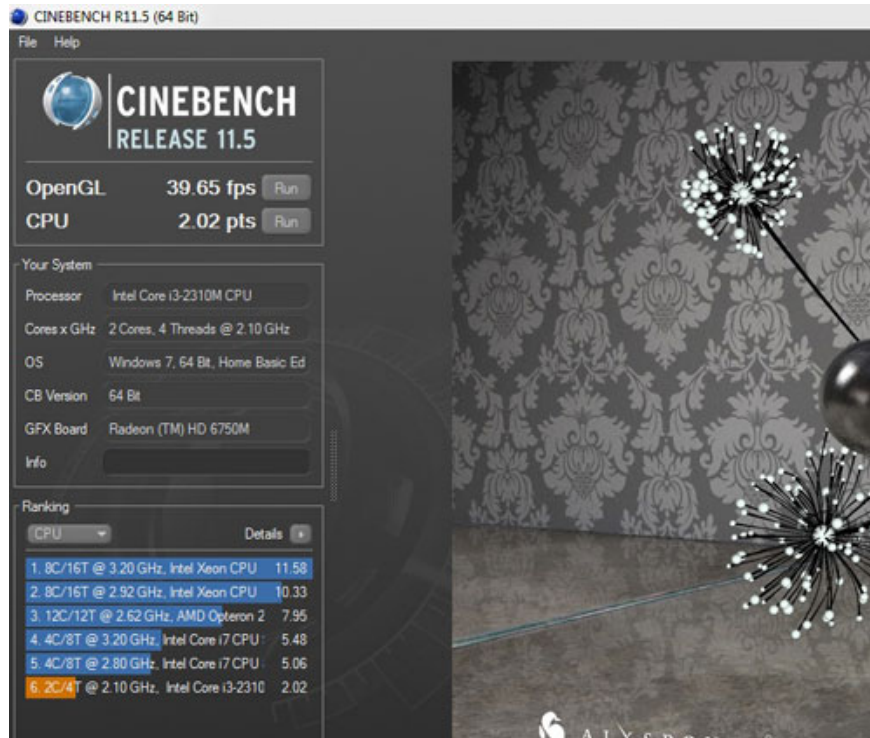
CINEBENCH R11.5 (64 Bit)

File Help

CINEBENCH
RELEASE 11.5

OpenGL 39.65 fps Run
CPU 2.02 pts Run

Your System

| Processor | Intel Core i3-2310M CPU |
|---|---|
| Cores x GHz | 2 Cores, 4 Threads @ 2.10 GHz |
| OS | Windows 7, 64 Bit, Home Basic Ed |
| CB Version | 64 Bit |
| GFX Board | Radeon (TM) HD 6750M |
| Info | |

Ranking

CPU Details

1. 8C/16T @ 3.20 GHz, Intel Xeon CPU 11.58
2. 8C/16T @ 2.92 GHz, Intel Xeon CPU 10.33
3. 12C/12T @ 2.62 GHz, AMD Opteron 2 7.95
4. 4C/8T @ 3.20 GHz, Intel Core i7 CPU 5.48
5. 4C/8T @ 2.80 GHz, Intel Core i7 CPU 5.06
6. 2C/4T @ 2.10 GHz, Intel Core i3-2310 2.02

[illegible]